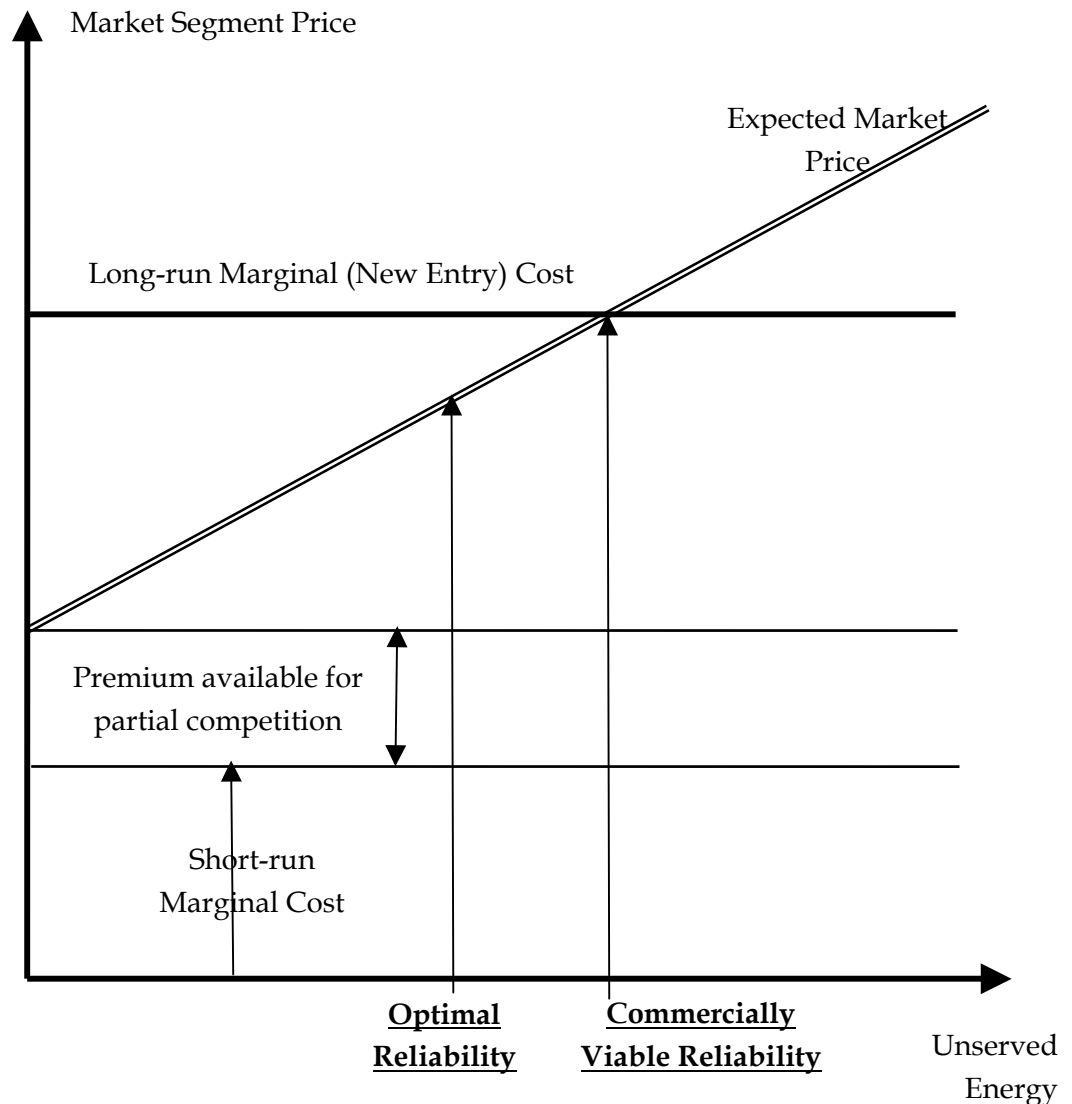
Market Segment Price

Expected Market Price

Long-run Marginal (New Entry) Cost

Premium available for partial competition

Short-run Marginal Cost

**Optimal Reliability**

**Commercially Viable Reliability**

Unserved Energy